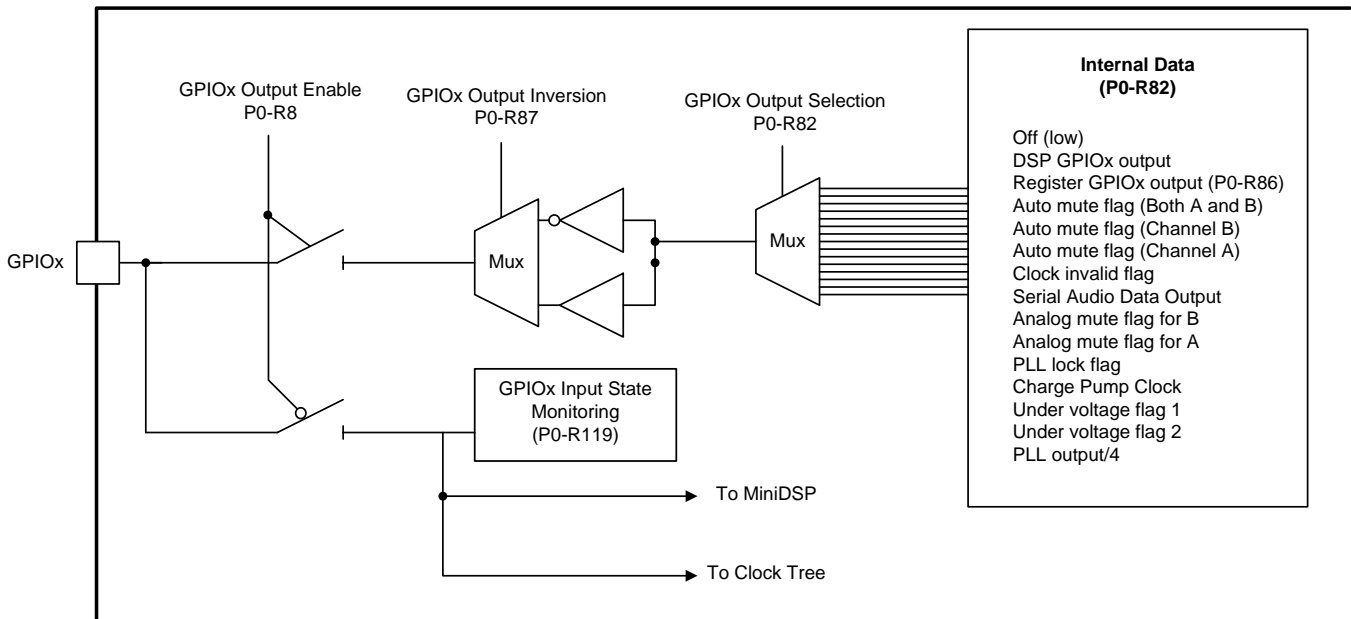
GPIOx Output Enable
P0-R8

GPIOx Output Inversion
P0-R87

GPIOx Output Selection
P0-R82

Internal Data
(P0-R82)

Off (low)
DSP GPIOx output
Register GPIOx output (P0-R86)
Auto mute flag (Both A and B)
Auto mute flag (Channel B)
Auto mute flag (Channel A)
Clock invalid flag
Serial Audio Data Output
Analog mute flag for B
Analog mute flag for A
PLL lock flag
Charge Pump Clock
Under voltage flag 1
Under voltage flag 2
PLL output/4

GPIOx

Mux

Mux

GPIOx Input State Monitoring
(P0-R119)

To MiniDSP

To Clock Tree